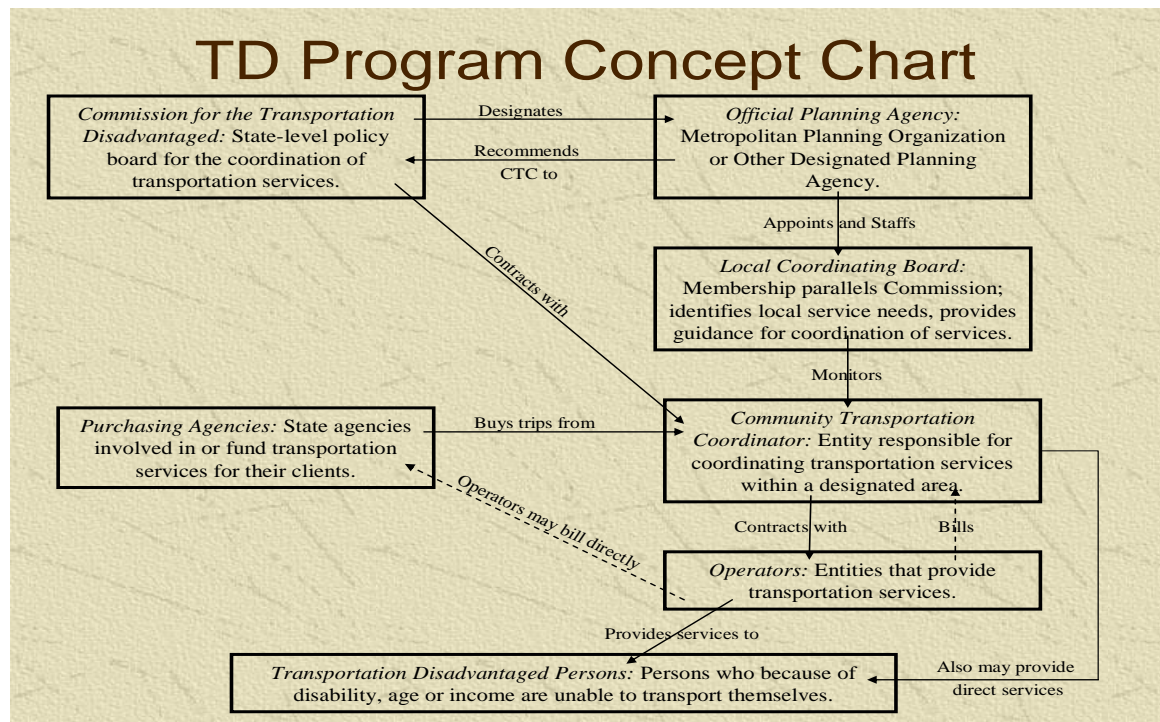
TD Program Concept Chart

Commission for the Transportation Disadvantaged: State-level policy board for the coordination of transportation services.

Designates

Recommends CTC to

Official Planning Agency: Metropolitan Planning Organization or Other Designated Planning Agency.

Appoints and Staffs

Local Coordinating Board: Membership parallels Commission; identifies local service needs, provides guidance for coordination of services.

Contracts with

Monitors

Purchasing Agencies: State agencies involved in or fund transportation services for their clients.

Buys trips from

Community Transportation Coordinator: Entity responsible for coordinating transportation services within a designated area.

Operators may bill directly

Contracts with

Bills

Operators: Entities that provide transportation services.

Provides services to

Transportation Disadvantaged Persons: Persons who because of disability, age or income are unable to transport themselves.

Also may provide direct services